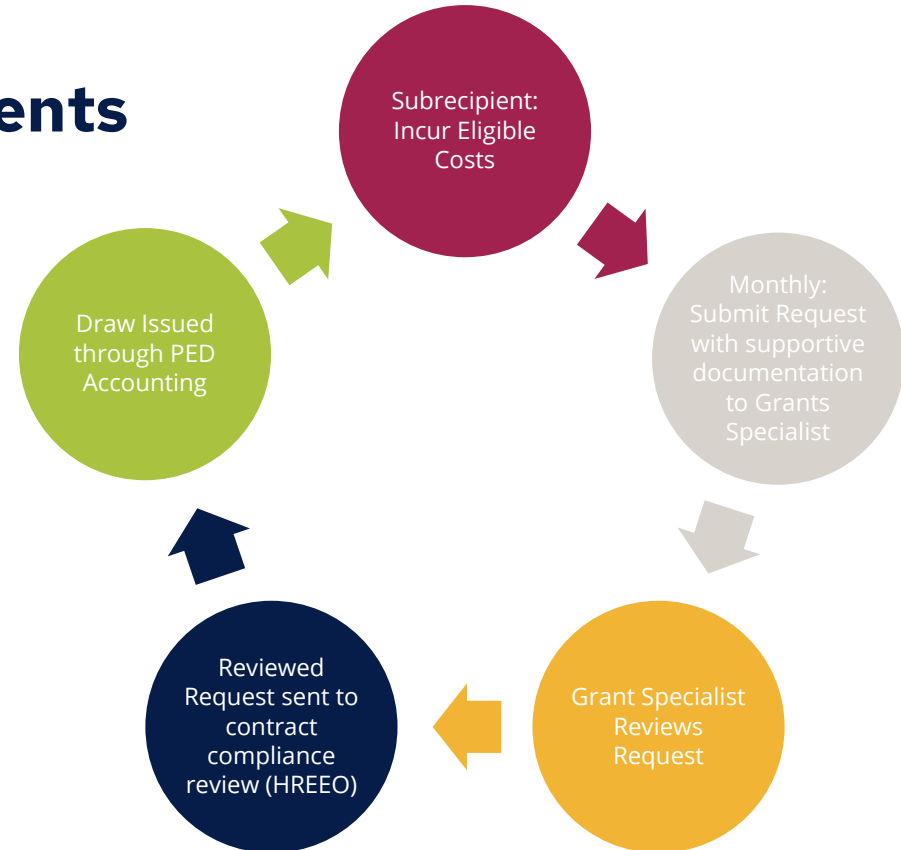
ents

Subrecipient: Incur Eligible Costs

Monthly: Submit Request with supportive documentation to Grants Specialist

Grant Specialist Reviews Request

Reviewed Request sent to contract compliance review (HREEO)

Draw Issued through PED Accounting